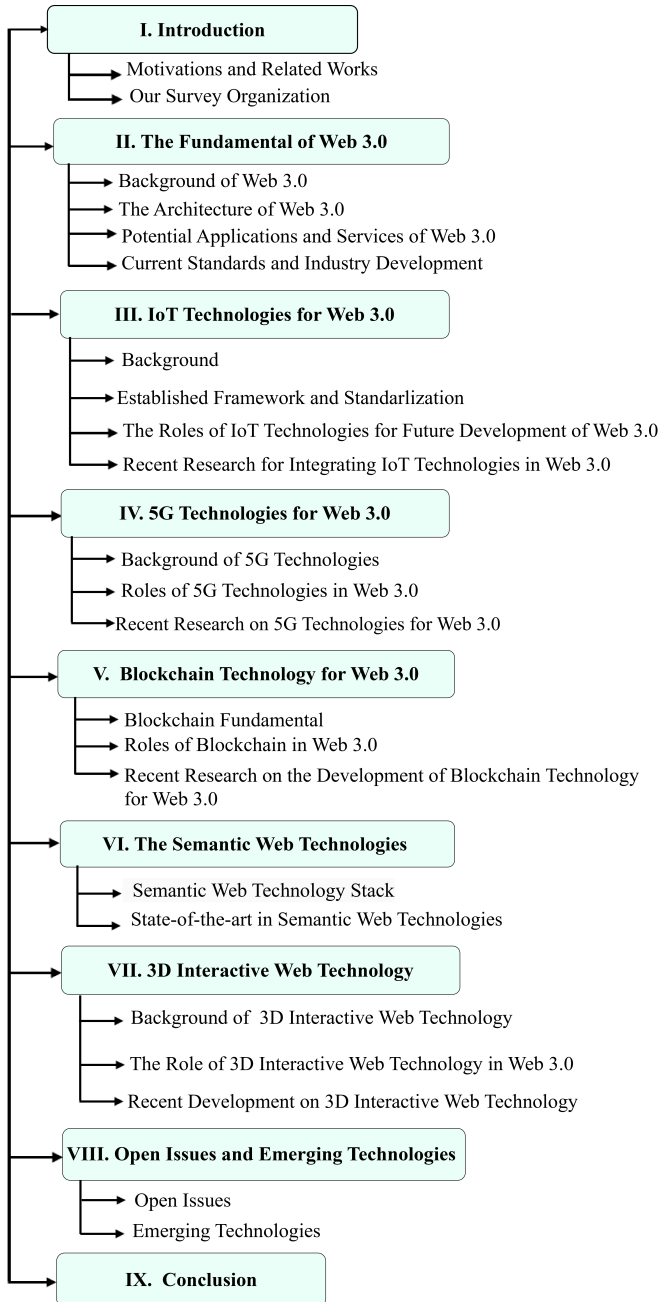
I. Introduction

Motivations and Related Works
Our Survey Organization

II. The Fundamental of Web 3.0

Background of Web 3.0
The Architecture of Web 3.0
Potential Applications and Services of Web 3.0
Current Standards and Industry Development

III. IoT Technologies for Web 3.0

Background
Established Framework and Standarlization
The Roles of IoT Technologies for Future Development of Web 3.0
Recent Research for Integrating IoT Technologies in Web 3.0

IV. 5G Technologies for Web 3.0

Background of 5G Technologies
Roles of 5G Technologies in Web 3.0
Recent Research on 5G Technologies for Web 3.0

V. Blockchain Technology for Web 3.0

Blockchain Fundamental
Roles of Blockchain in Web 3.0
Recent Research on the Development of Blockchain Technology for Web 3.0

VI. The Semantic Web Technologies

Semantic Web Technology Stack
State-of-the-art in Semantic Web Technologies

VII. 3D Interactive Web Technology

Background of 3D Interactive Web Technology
The Role of 3D Interactive Web Technology in Web 3.0
Recent Development on 3D Interactive Web Technology

VIII. Open Issues and Emerging Technologies

Open Issues
Emerging Technologies

IX. Conclusion